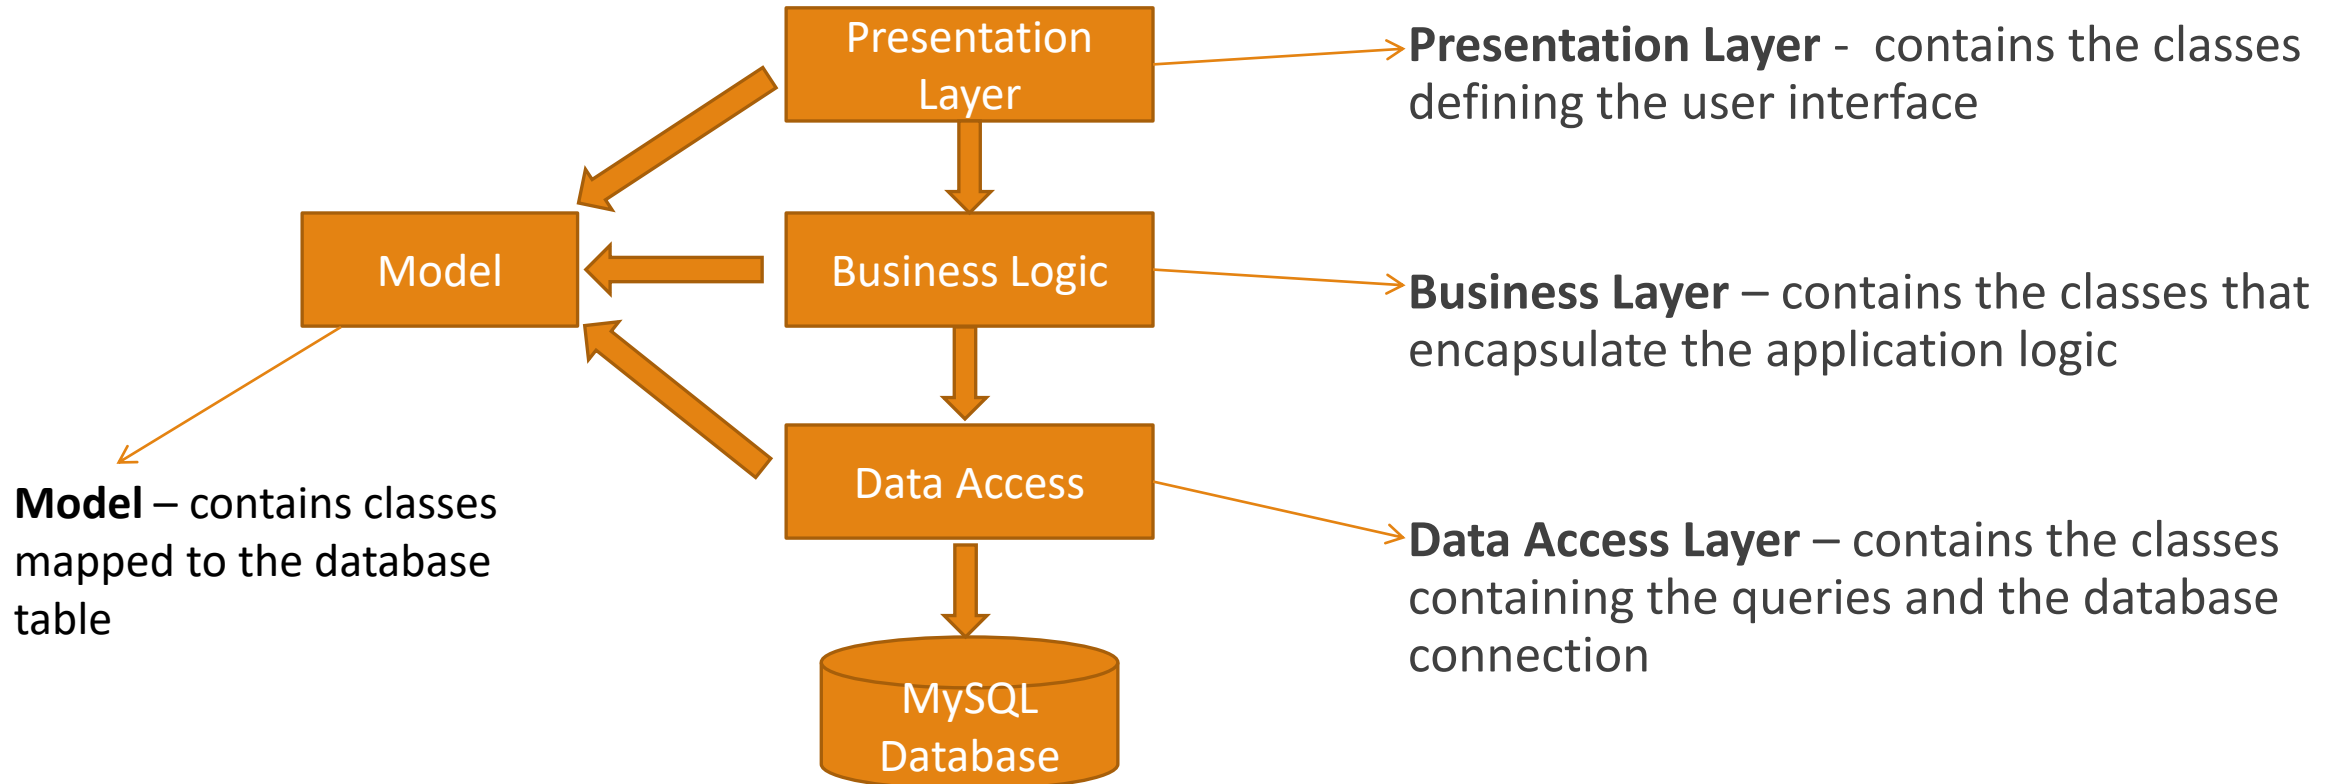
Presentation Layer

Presentation Layer - contains the classes defining the user interface

Model

Business Logic

Business Layer – contains the classes that encapsulate the application logic

Data Access

Model – contains classes mapped to the database table

Data Access Layer – contains the classes containing the queries and the database connection

MySQL Database